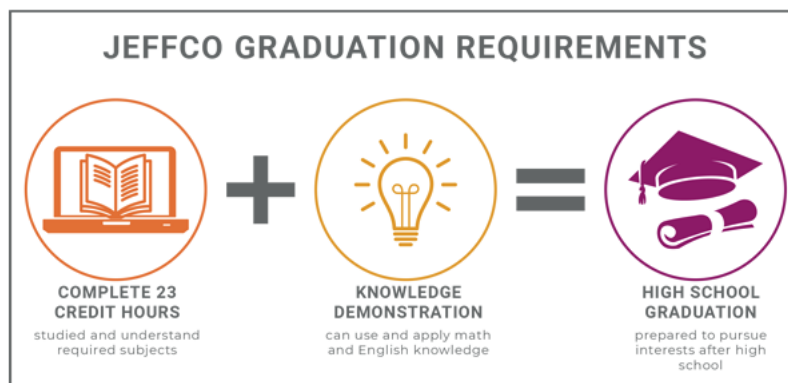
JEFFCO GRADUATION REQUIREMENTS

COMPLETE 23 CREDIT HOURS
studied and understand required subjects

KNOWLEDGE DEMONSTRATION
can use and apply math and English knowledge

HIGH SCHOOL GRADUATION
prepared to pursue interests after high school